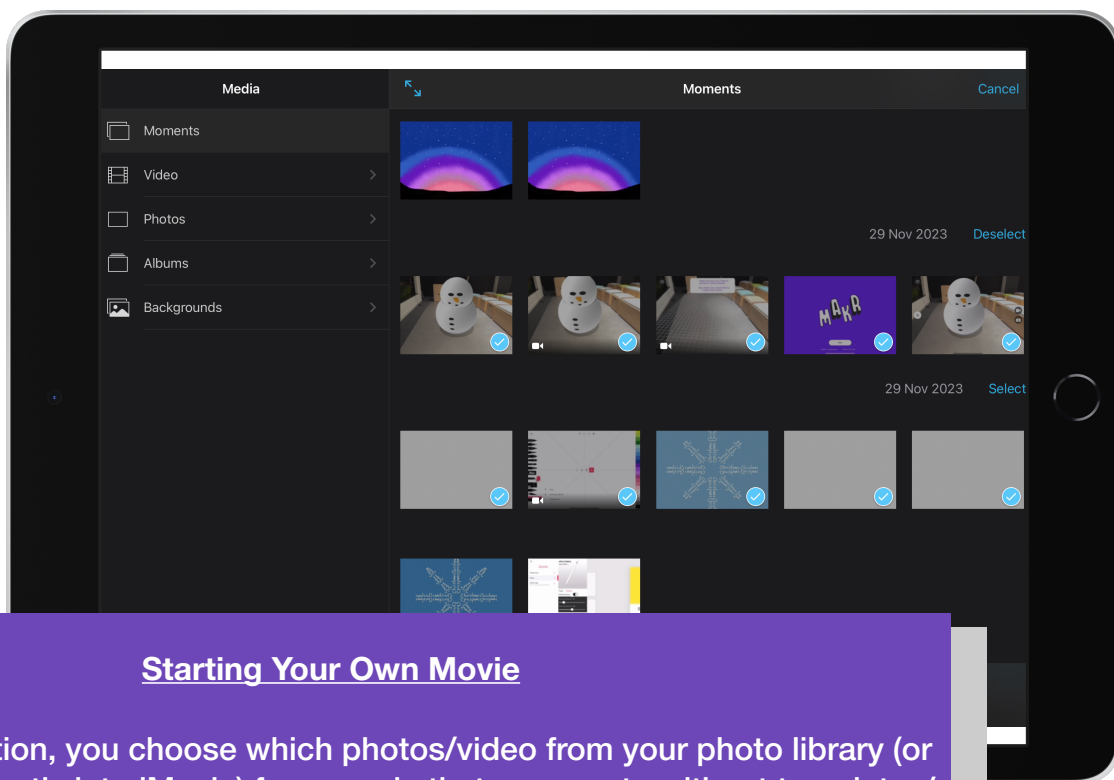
Media

Moments

Video

Photos

Albums

Backgrounds

Moments

Cancel

29 Nov 2023

Deselect

MAKR

29 Nov 2023

Select

Starting Your Own Movie

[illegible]tion, you choose which photos/video from your photo library (or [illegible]